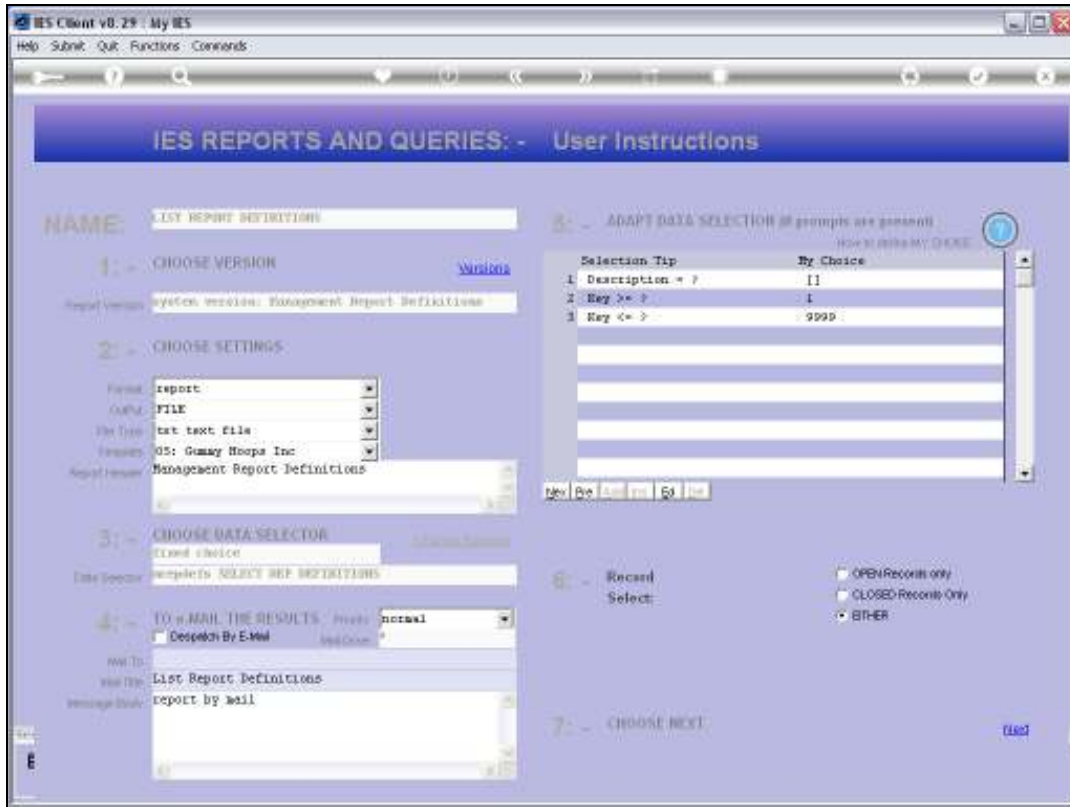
IES Client v8.29 : My IES

Help Submit Quit Functions Commands

IES REPORTS AND QUERIES: - User Instructions

NAME: LIST REPORT DEFINITIONS

1: - CHOOSE VERSION

Versions

Report Version system version: Management Report Definitions

2: - CHOOSE SETTINGS

Format report

Output FILE

File Type txt text file

Company 05: Gummy Hoops Inc

Report Header Management Report Definitions

3: - CHOOSE DATA SELECTOR

fixed choice

Data Selector mrepdefs SELECT REP DEFINITIONS

4: - TO e-MAIL THE RESULTS Priority normal

Despatch By E-Mail

Mail To:

Mail Title List Report Definitions

Message Body report by mail

5: - ADAPT DATA SELECTION if prompts are present

How to define MY CHOICE

| | Selection Tip | My Choice |
|---|---|---|
| 1 | Description = ? | [] |
| 2 | Key >= ? | 1 |
| 3 | Key <= ? | 9999 |

Nex Pre Edi

6: - Record Select:

OPEN Records only
CLOSED Records Only
EITHER

7: - CHOOSE NEXT

Next